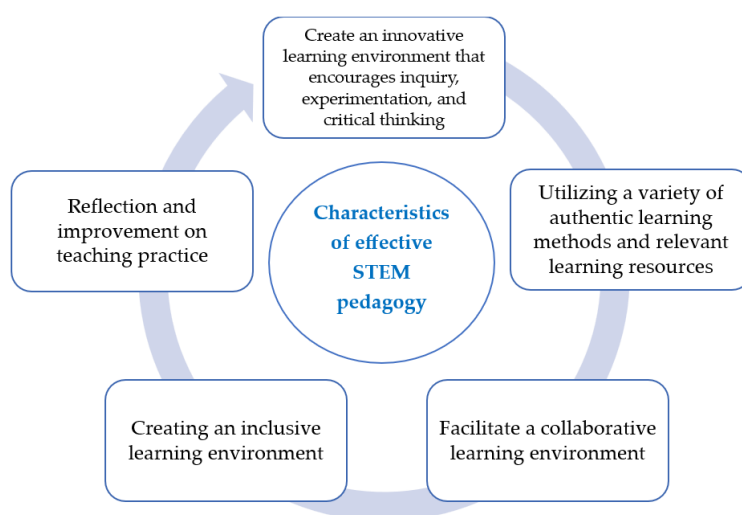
Create an innovative learning environment that encourages inquiry, experimentation, and critical thinking

Characteristics of effective STEM pedagogy

Utilizing a variety of authentic learning methods and relevant learning resources

Facilitate a collaborative learning environment

Creating an inclusive learning environment

Reflection and improvement on teaching practice